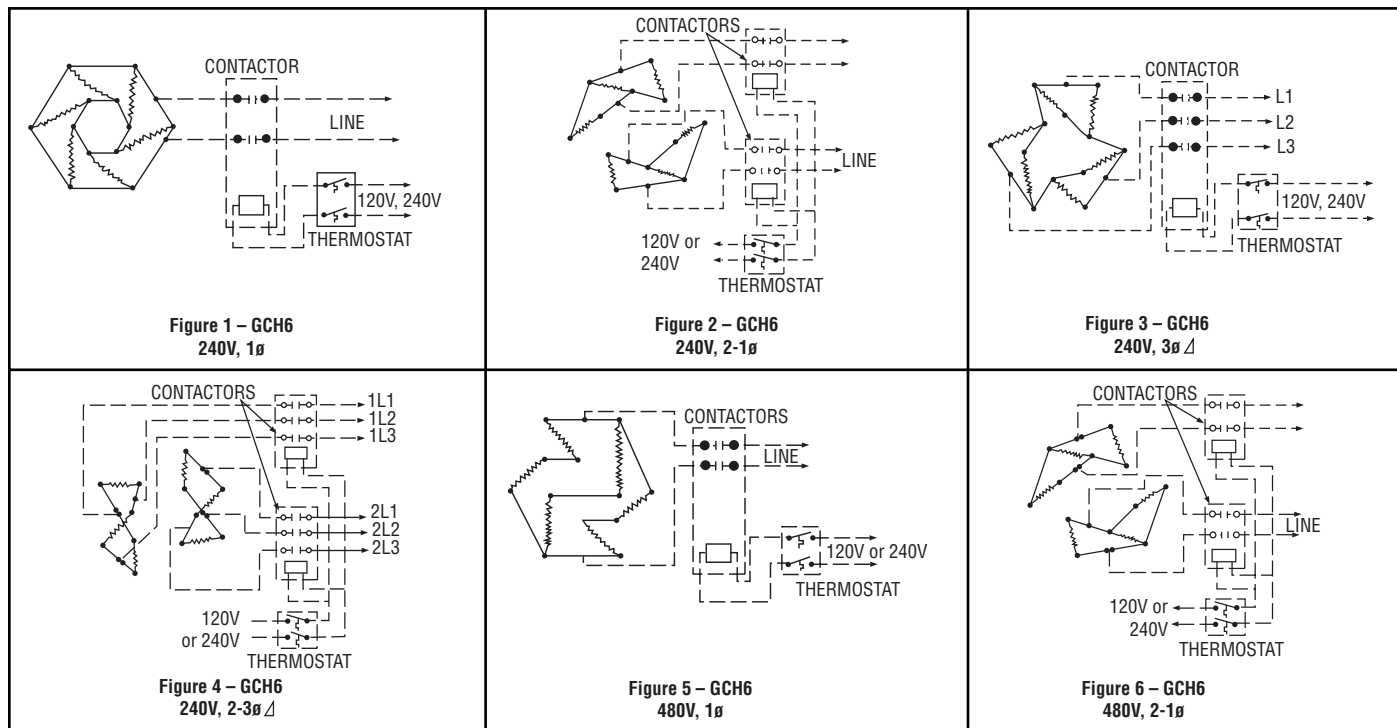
CONTACTOR
LINE
120V, 240V
THERMOSTAT
**Figure 1 – GCH6**
**240V, 1ø**

CONTACTORS
LINE
120V or 240V
THERMOSTAT
**Figure 2 – GCH6**
**240V, 2-1ø**

CONTACTOR
L1
L2
L3
120V, 240V
THERMOSTAT
**Figure 3 – GCH6**
**240V, 3ø ⊿**

CONTACTORS
1L1
1L2
1L3
2L1
2L2
2L3
120V or 240V
THERMOSTAT
**Figure 4 – GCH6**
**240V, 2-3ø ⊿**

CONTACTORS
LINE
120V or 240V
THERMOSTAT
**Figure 5 – GCH6**
**480V, 1ø**

CONTACTORS
LINE
120V or 240V
THERMOSTAT
**Figure 6 – GCH6**
**480V, 2-1ø**